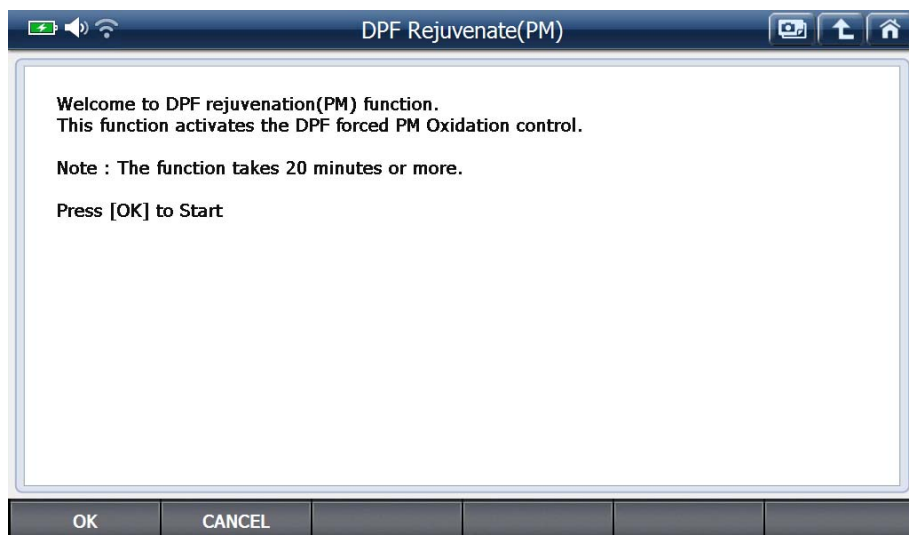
DPF Rejuvenate(PM)

Welcome to DPF rejuvenation(PM) function.
This function activates the DPF forced PM Oxidation control.

Note : The function takes 20 minutes or more.

Press [OK] to Start

OK
CANCEL